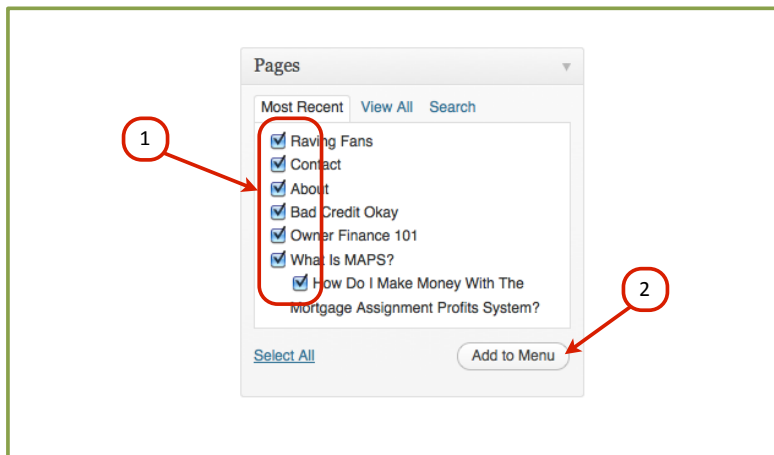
Pages

Most Recent View All Search

1

Raving Fans
Contact
About
Bad Credit Okay
Owner Finance 101
What Is MAPS?
How Do I Make Money With The Mortgage Assignment Profits System?

2

Select All

Add to Menu